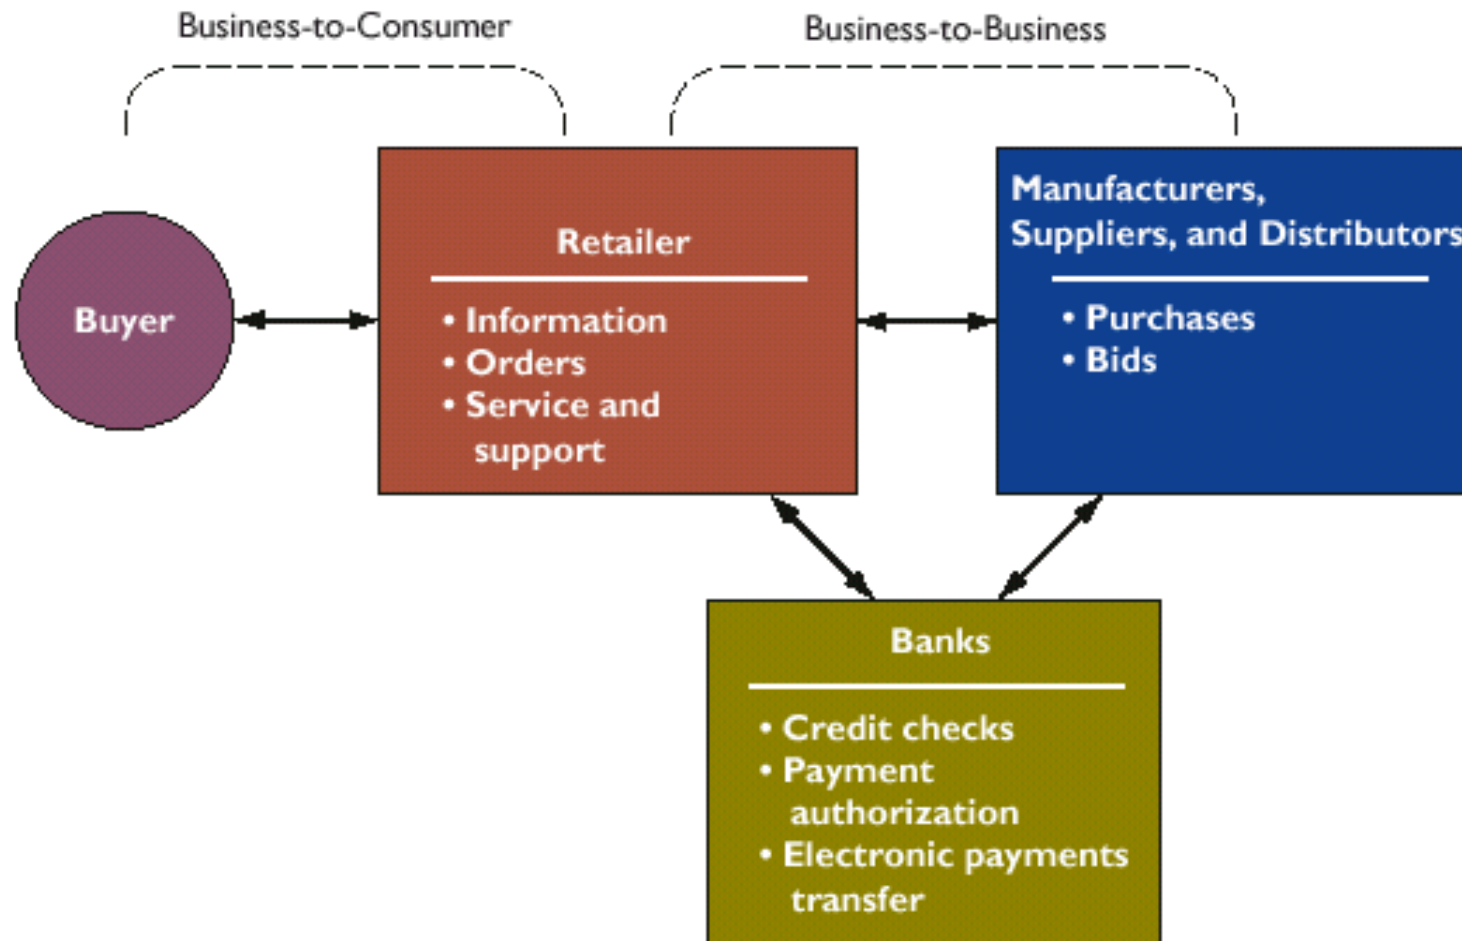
Business-to-Consumer

Business-to-Business

Buyer

Retailer

• Information
• Orders
• Service and support

Manufacturers, Suppliers, and Distributors

• Purchases
• Bids

Banks

• Credit checks
• Payment authorization
• Electronic payments transfer